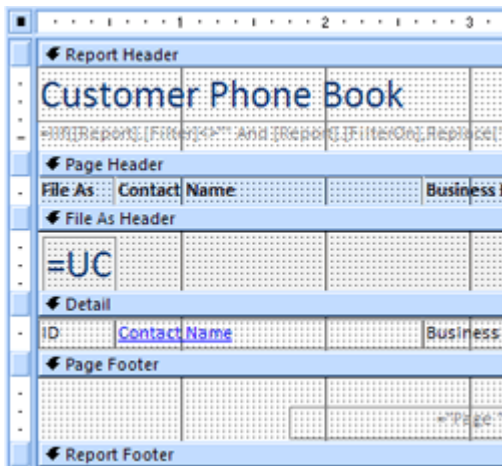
1 2 3

Report Header

Customer Phone Book

=IIf([Report].[Filter]<>"" And [Report].[FilterOn],Replace([

Page Header

File As Contact Name Business

File As Header

=UC

Detail

ID Contact Name Business

Page Footer

="Page "

Report Footer